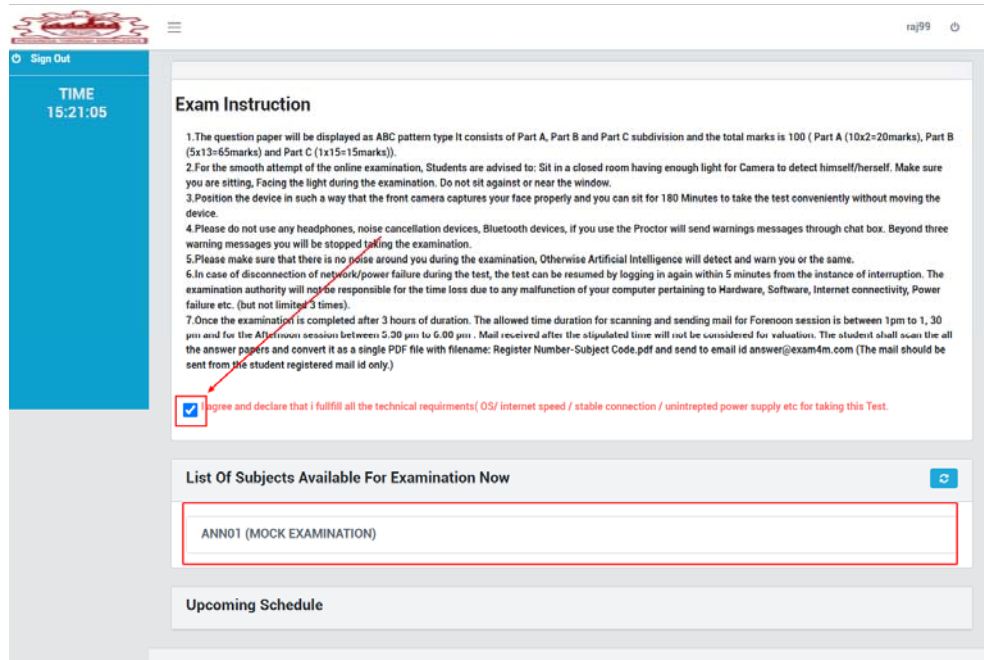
raj99

Sign Out

TIME
15:21:05

Exam Instruction

1.The question paper will be displayed as ABC pattern type It consists of Part A, Part B and Part C subdivision and the total marks is 100 ( Part A (10x2=20marks), Part B (5x13=65marks) and Part C (1x15=15marks)).
2.For the smooth attempt of the online examination, Students are advised to: Sit in a closed room having enough light for Camera to detect himself/herself. Make sure you are sitting, Facing the light during the examination. Do not sit against or near the window.
3.Position the device in such a way that the front camera captures your face properly and you can sit for 180 Minutes to take the test conveniently without moving the device.
4.Please do not use any headphones, noise cancellation devices, Bluetooth devices, if you use the Proctor will send warnings messages through chat box. Beyond three warning messages you will be stopped taking the examination.
5.Please make sure that there is no noise around you during the examination, Otherwise Artificial Intelligence will detect and warn you or the same.
6.In case of disconnection of network/power failure during the test, the test can be resumed by logging in again within 5 minutes from the instance of interruption. The examination authority will not be responsible for the time loss due to any malfunction of your computer pertaining to Hardware, Software, Internet connectivity, Power failure etc. (but not limited 3 times).
7.Once the examination is completed after 3 hours of duration. The allowed time duration for scanning and sending mail for Forenoon session is between 1pm to 1, 30 pm and for the Afternoon session between 5.30 pm to 6.00 pm . Mail received after the stipulated time will not be considered for valuation. The student shall scan the all the answer papers and convert it as a single PDF file with filename: Register Number-Subject Code.pdf and send to email id answer@exam4m.com (The mail should be sent from the student registered mail id only.)

I agree and declare that i fullfill all the technical requirments( OS/ internet speed / stable connection / unintrepted power supply etc for taking this Test.

List Of Subjects Available For Examination Now

ANN01 (MOCK EXAMINATION)

Upcoming Schedule